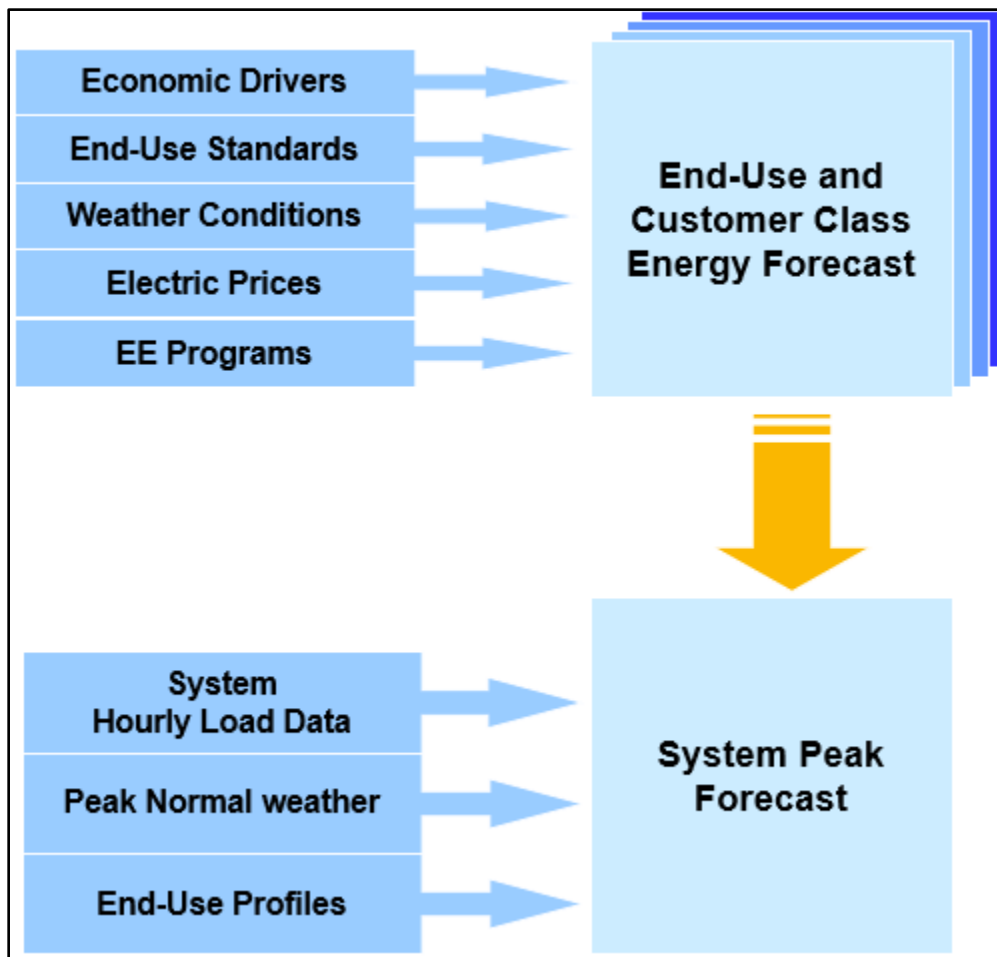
Economic Drivers

End-Use Standards

Weather Conditions

Electric Prices

EE Programs

End-Use and Customer Class Energy Forecast

System Hourly Load Data

Peak Normal weather

End-Use Profiles

System Peak Forecast